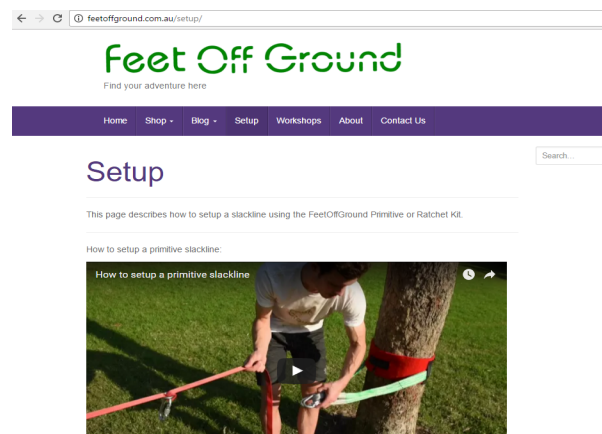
feetoffground.com.au/setup/

Feet Off Ground
Find your adventure here

Home Shop Blog Setup Workshops About Contact Us

Search...

Setup

This page describes how to setup a slackline using the FeetOffGround Primitive or Ratchet Kit.

How to setup a primitive slackline:

How to setup a primitive slackline